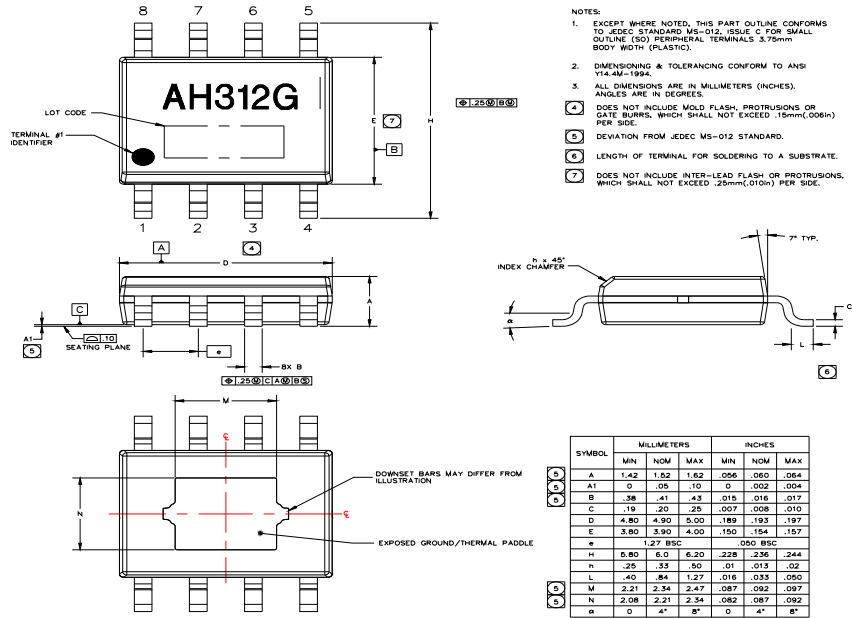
8 7 6 5

AH312G

LOT CODE

TERMINAL #1 IDENTIFIER

1 2 3 4

E 7

H

B

.25 M B M

NOTES:

1. EXCEPT WHERE NOTED, THIS PART OUTLINE CONFORMS TO JEDEC STANDARD MS-012, ISSUE C FOR SMALL OUTLINE (SO) PERIPHERAL TERMINALS 3.75mm BODY WIDTH (PLASTIC).

2. DIMENSIONING & TOLERANCING CONFORM TO ANSI Y14.4M-1994.

3. ALL DIMENSIONS ARE IN MILLIMETERS (INCHES). ANGLES ARE IN DEGREES.

4 DOES NOT INCLUDE MOLD FLASH, PROTRUSIONS OR GATE BURRS, WHICH SHALL NOT EXCEED .15mm(.006in) PER SIDE.

5 DEVIATION FROM JEDEC MS-012 STANDARD.

6 LENGTH OF TERMINAL FOR SOLDERING TO A SUBSTRATE.

7 DOES NOT INCLUDE INTER-LEAD FLASH OR PROTRUSIONS, WHICH SHALL NOT EXCEED .25mm(.010in) PER SIDE.

A 4

D

A

C

A1
5

.10
SEATING PLANE

e

8X B

.25 M C A M B S

h x 45°
INDEX CHAMFER

7° TYP.

α

C

L

6

M

℄

DOWNSET BARS MAY DIFFER FROM ILLUSTRATION

N

℄

EXPOSED GROUND/THERMAL PADDLE

| | SYMBOL | MILLIMETERS MIN | NOM | MAX | INCHES MIN | NOM | MAX |
|---|---|---|---|---|---|---|---|
| 5 | A | 1.42 | 1.52 | 1.62 | .056 | .060 | .064 |
| 5 | A1 | 0 | .05 | .10 | 0 | .002 | .004 |
| 5 | B | .38 | .41 | .43 | .015 | .016 | .017 |
| | C | .19 | .20 | .25 | .007 | .008 | .010 |
| | D | 4.80 | 4.90 | 5.00 | .189 | .193 | .197 |
| | E | 3.80 | 3.90 | 4.00 | .150 | .154 | .157 |
| | e | | 1.27 BSC | | | .050 BSC | |
| | H | 5.80 | 6.0 | 6.20 | .228 | .236 | .244 |
| | h | .25 | .33 | .50 | .01 | .013 | .02 |
| | L | .40 | .84 | 1.27 | .016 | .033 | .050 |
| 5 | M | 2.21 | 2.34 | 2.47 | .087 | .092 | .097 |
| 5 | N | 2.08 | 2.21 | 2.34 | .082 | .087 | .092 |
| | α | 0 | 4° | 8° | 0 | 4° | 8° |